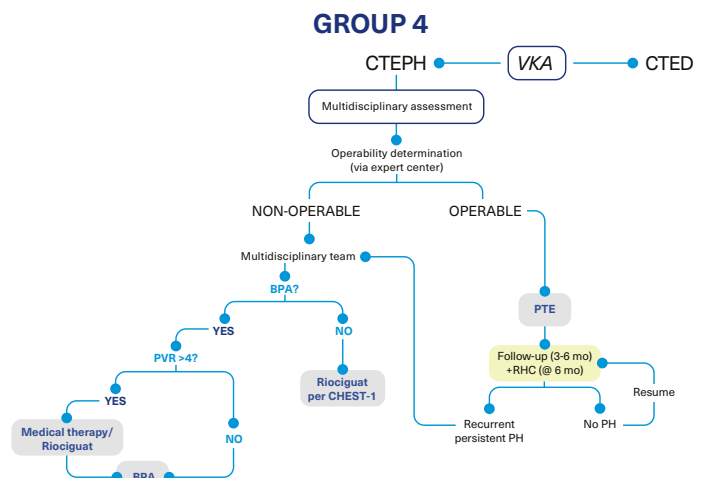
GROUP 4

CTEPH

VKA

CTED

Multidisciplinary assessment

Operability determination (via expert center)

NON-OPERABLE

OPERABLE

Multidisciplinary team

BPA?

YES

NO

PVR >4?

YES

Riociguat per CHEST-1

Medical therapy/ Riociguat

NO

BPA

PTE

Follow-up (3-6 mo) +RHC (@ 6 mo)

Resume

Recurrent persistent PH

No PH